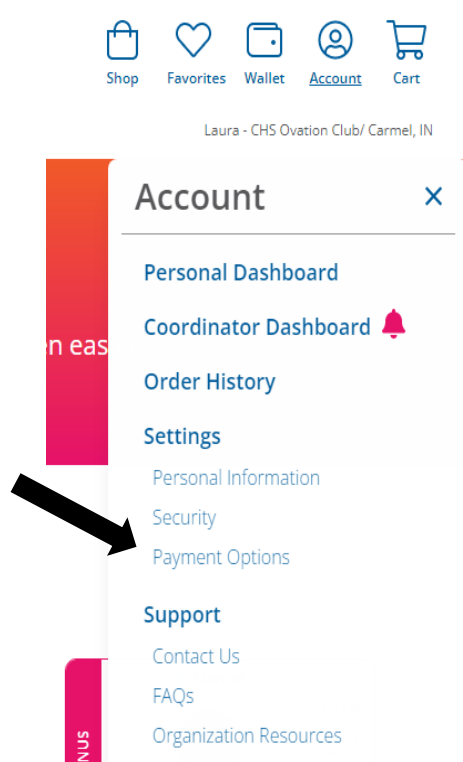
Shop Favorites Wallet Account Cart

Laura - CHS Ovation Club/ Carmel, IN

n eas

Account ×

Personal Dashboard

Coordinator Dashboard

Order History

Settings

Personal Information

Security

Payment Options

Support

Contact Us

FAQs

Organization Resources

NUS